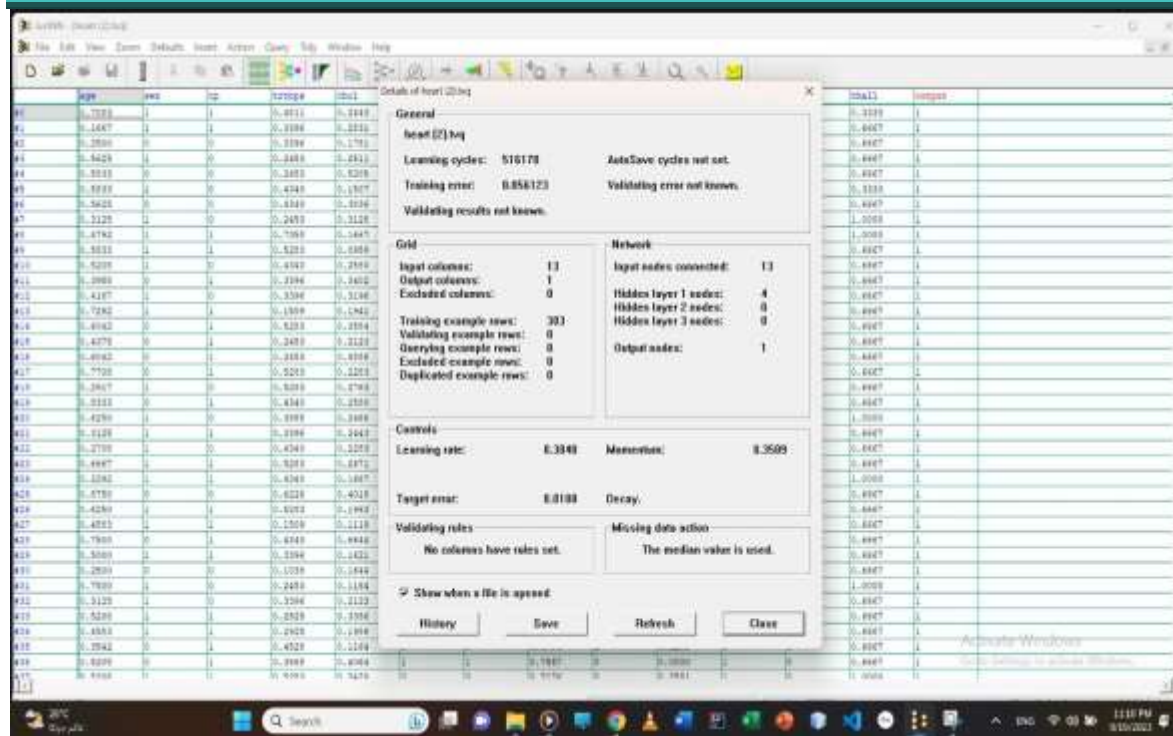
Details of heart (2).tvq

General
heart (2).tvq
Learning cycles: 516170
AutoSave cycles not set.
Training error: 0.056123
Validating error not known.
Validating results not known.

Grid
Input columns: 13
Output columns: 1
Excluded columns: 0
Training example rows: 303
Validating example rows: 0
Querying example rows: 0
Excluded example rows: 0
Duplicated example rows: 0

Network
Input nodes connected: 13
Hidden layer 1 nodes: 4
Hidden layer 2 nodes: 0
Hidden layer 3 nodes: 0
Output nodes: 1

Controls
Learning rate: 0.3040
Momentum: 0.3509
Target error: 0.0100
Decay.

Validating rules
No columns have rules set.

Missing data action
The median value is used.

Show when a file is opened

History
Save
Refresh
Close

age
sex
cp
trtbps
chol
thall
output

Activate Windows

Search

1:10 PM